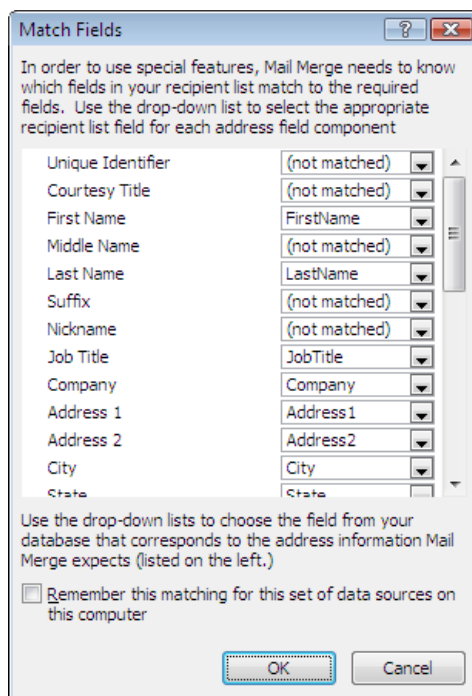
Match Fields

?

In order to use special features, Mail Merge needs to know which fields in your recipient list match to the required fields. Use the drop-down list to select the appropriate recipient list field for each address field component

| | |
|---|---|
| Unique Identifier | (not matched) |
| Courtesy Title | (not matched) |
| First Name | FirstName |
| Middle Name | (not matched) |
| Last Name | LastName |
| Suffix | (not matched) |
| Nickname | (not matched) |
| Job Title | JobTitle |
| Company | Company |
| Address 1 | Address1 |
| Address 2 | Address2 |
| City | City |
| State | State |

Use the drop-down lists to choose the field from your database that corresponds to the address information Mail Merge expects (listed on the left.)

Remember this matching for this set of data sources on this computer

OK

Cancel